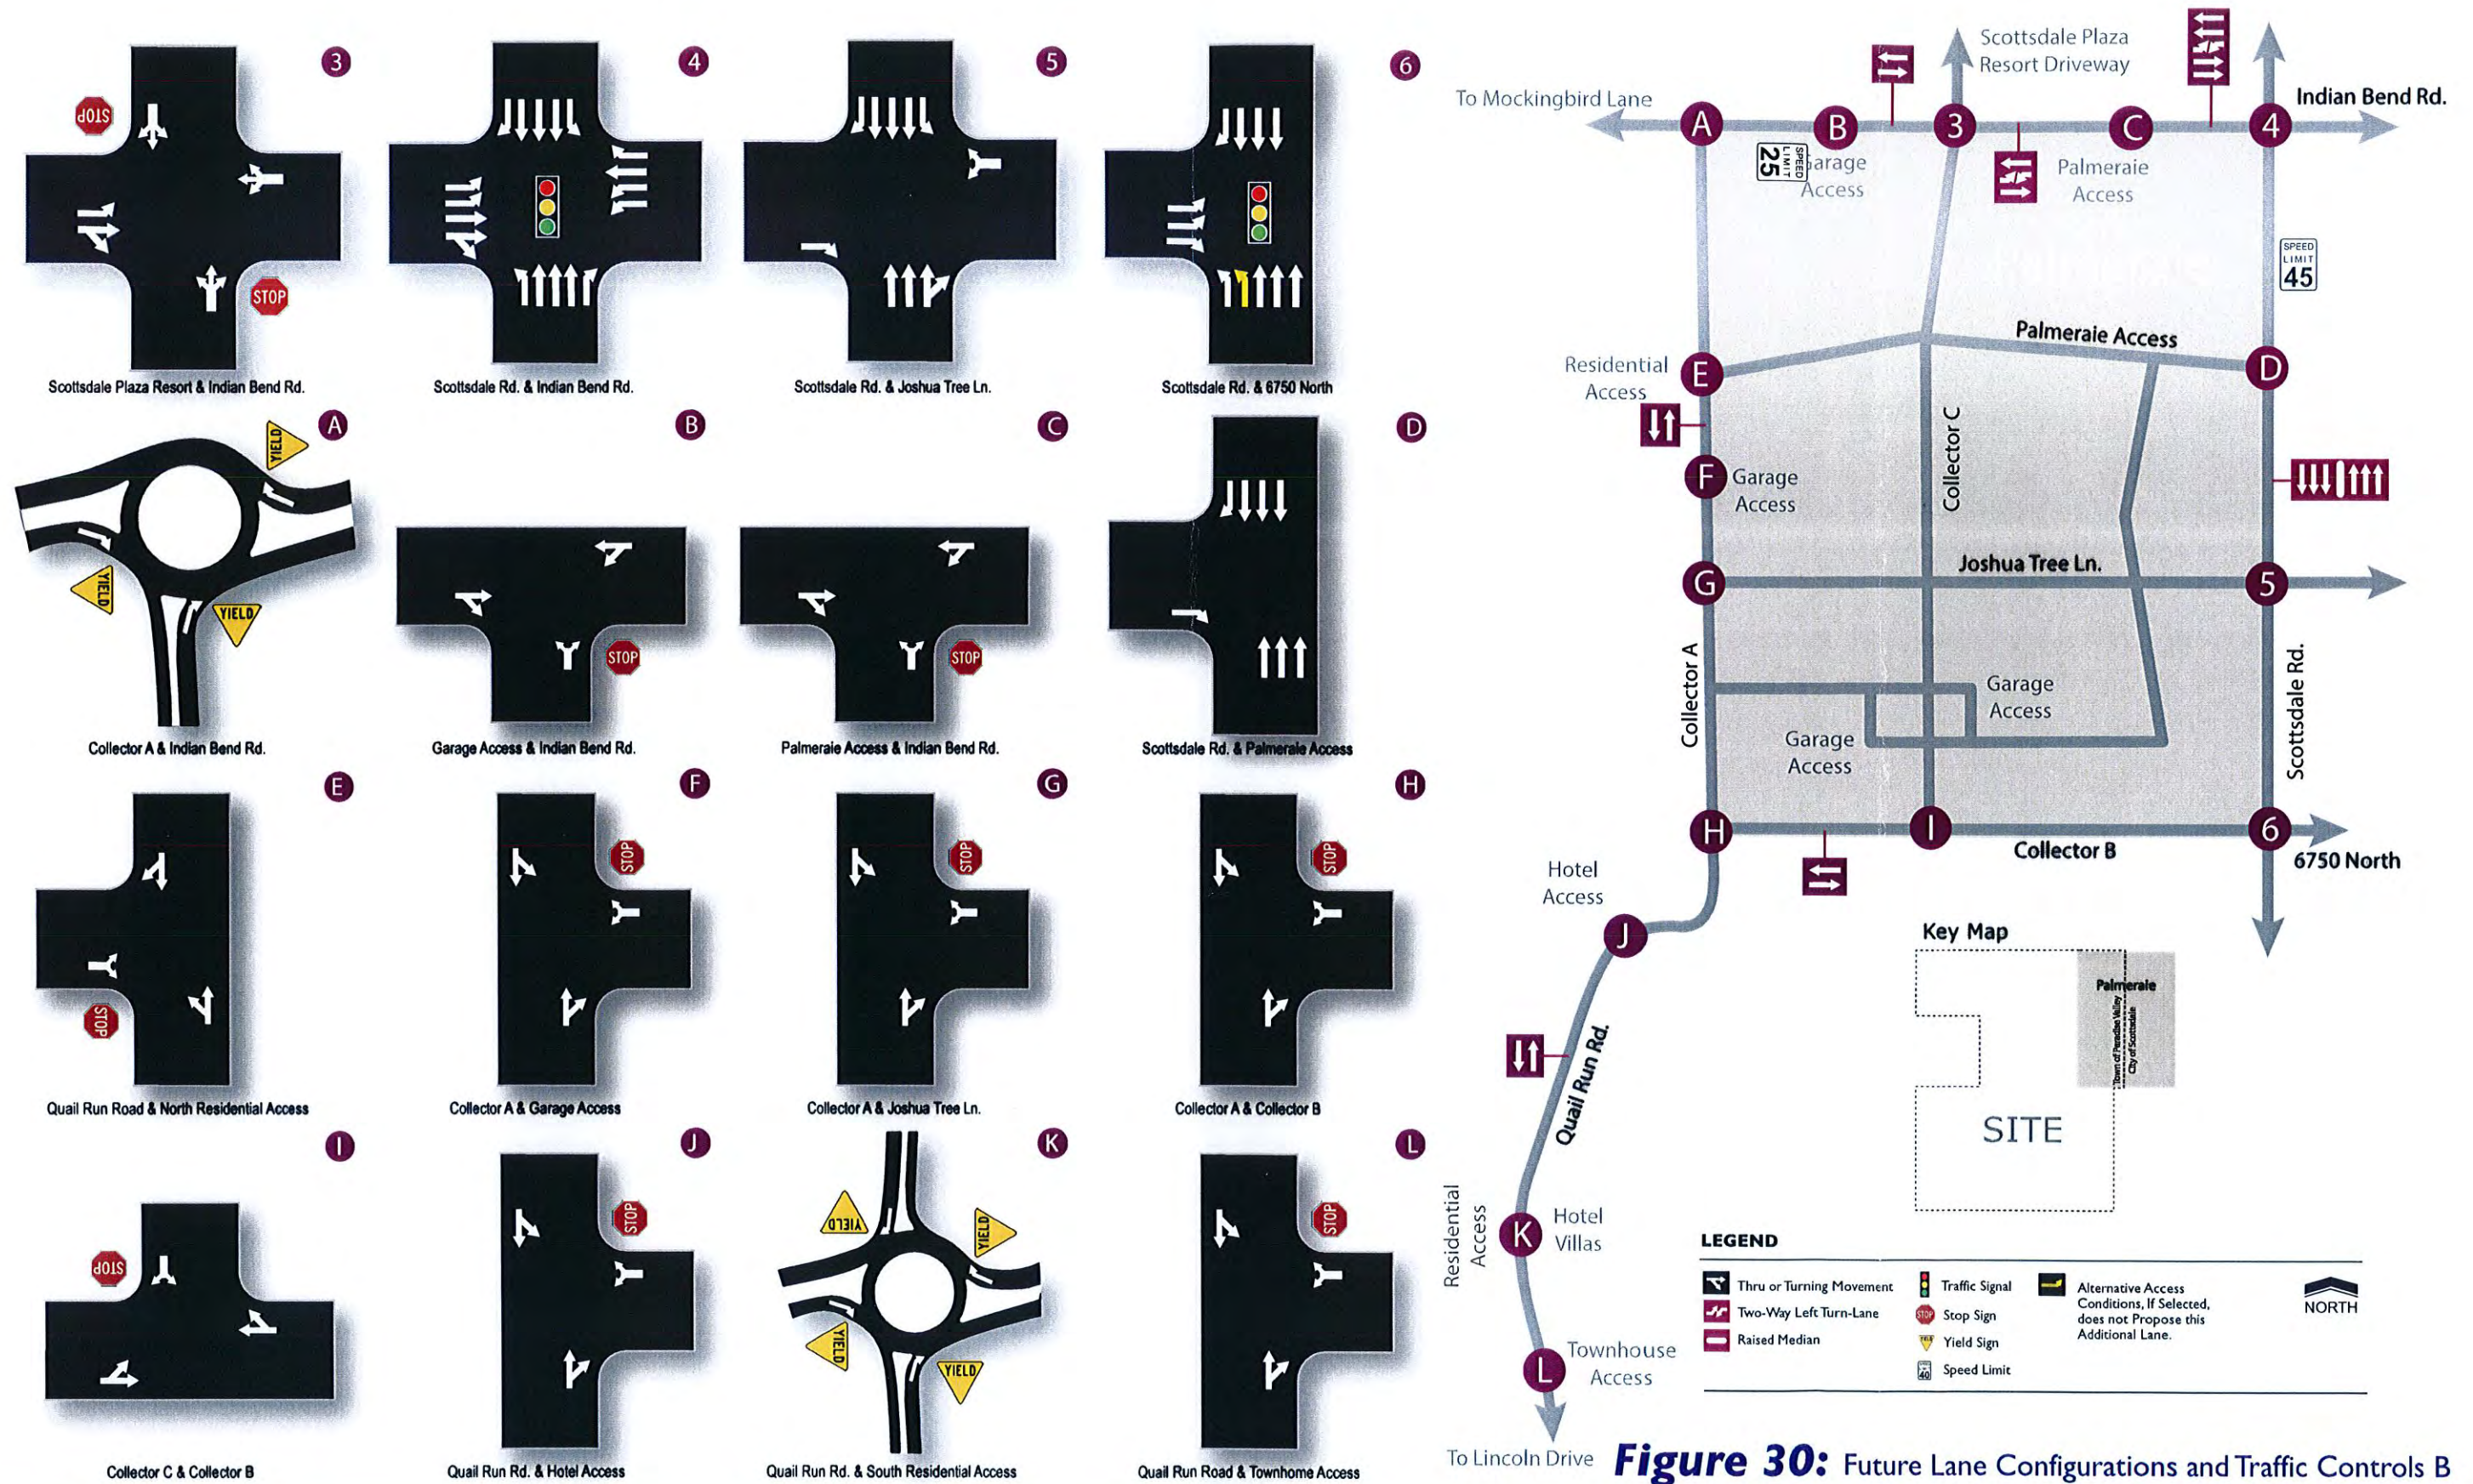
3
STOP
STOP
Scottsdale Plaza Resort & Indian Bend Rd.

4
Scottsdale Rd. & Indian Bend Rd.

5
Scottsdale Rd. & Joshua Tree Ln.

6
Scottsdale Rd. & 6750 North

A
YIELD
YIELD
YIELD
Collector A & Indian Bend Rd.

B
STOP
Garage Access & Indian Bend Rd.

C
STOP
Palmeraie Access & Indian Bend Rd.

D
Scottsdale Rd. & Palmeraie Access

E
STOP
Quail Run Road & North Residential Access

F
STOP
Collector A & Garage Access

G
STOP
Collector A & Joshua Tree Ln.

H
STOP
Collector A & Collector B

I
STOP
Collector C & Collector B

J
STOP
Quail Run Rd. & Hotel Access

K
YIELD
YIELD
YIELD
YIELD
Quail Run Rd. & South Residential Access

L
STOP
Quail Run Road & Townhome Access

Scottsdale Plaza Resort Driveway
To Mockingbird Lane
Indian Bend Rd.
A
B
3
C
4
SPEED LIMIT 25
Garage Access
Palmeraie Access
SPEED LIMIT 45
Palmeraie Access
Residential Access
E
D
F
Garage Access
Collector C
G
Joshua Tree Ln.
5
Collector A
Garage Access
Garage Access
Scottsdale Rd.
H
I
6
Collector B
6750 North
Hotel Access
J
Key Map
Palmeraie
Town of Paradise Valley
City of Scottsdale
SITE
Quail Run Rd.
Residential Access
K
Hotel Villas
L
Townhouse Access
To Lincoln Drive

LEGEND
Thru or Turning Movement
Two-Way Left Turn-Lane
Raised Median
Traffic Signal
Stop Sign
Yield Sign
Speed Limit
Alternative Access Conditions, If Selected, does not Propose this Additional Lane.
NORTH

Figure 30: Future Lane Configurations and Traffic Controls B